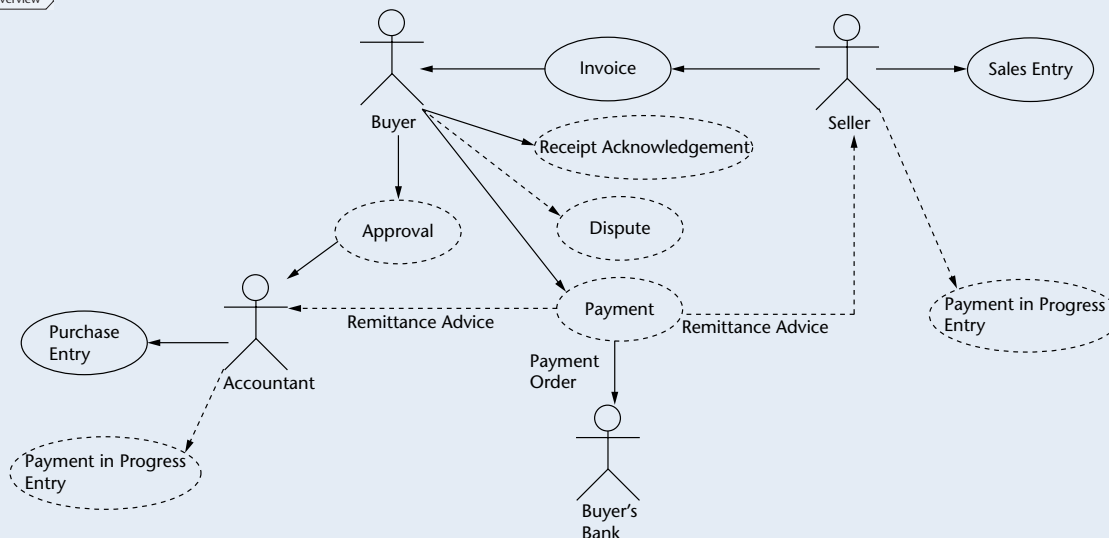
verview

Invoice

Sales Entry

Buyer

Seller

Receipt Acknowledgement

Dispute

Approval

Payment

Remittance Advice

Remittance Advice

Payment in Progress Entry

Purchase Entry

Accountant

Payment Order

Payment in Progress Entry

Buyer's Bank